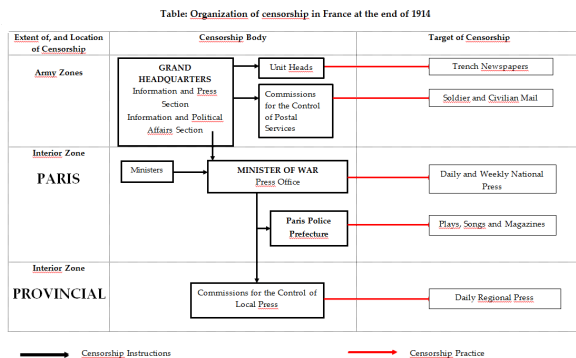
Table: Organization of censorship in France at the end of 1914

Extent of, and Location of Censorship

Censorship Body

Target of Censorship

Army Zones

GRAND HEADQUARTERS
Information and Press Section
Information and Political Affairs Section

Unit Heads

Trench Newspapers

Commissions for the Control of Postal Services

Soldier and Civilian Mail

Interior Zone

PARIS

Ministers

MINISTER OF WAR
Press Office

Daily and Weekly National Press

Paris Police Prefecture

Plays, Songs and Magazines

Interior Zone

PROVINCIAL

Commissions for the Control of Local Press

Daily Regional Press

Censorship Instructions

Censorship Practice